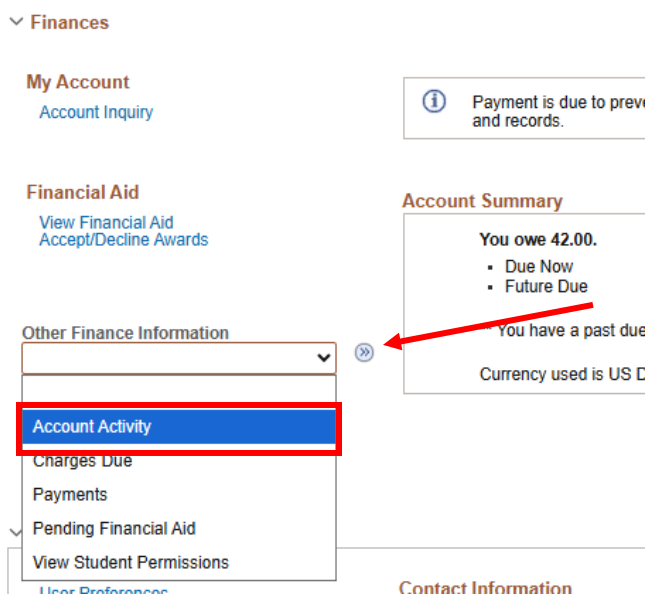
Finances

My Account
Account Inquiry

Payment is due to preve
and records.

Financial Aid
View Financial Aid
Accept/Decline Awards

Account Summary

You owe 42.00.
- Due Now
- Future Due

Other Finance Information

* You have a past due

Currency used is US D

Account Activity
Charges Due
Payments
Pending Financial Aid
View Student Permissions

User Preferences

Contact Information